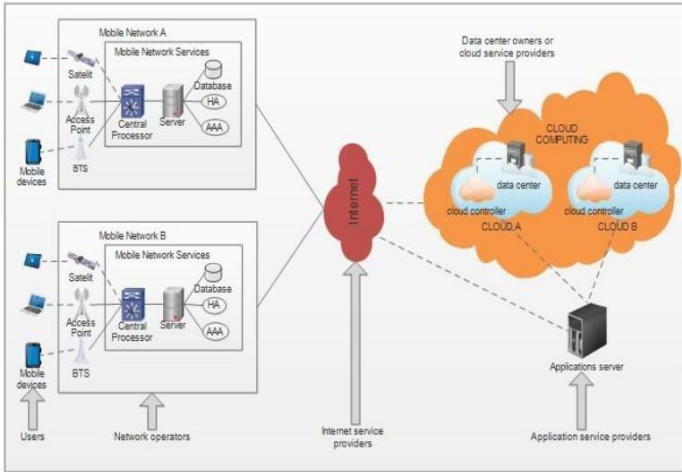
Mobile Network A

Mobile Network Services

Satelit

Access Point

BTS

Mobile devices

Central Processor

Server

Database

HA

AAA

Mobile Network B

Mobile Network Services

Satelit

Access Point

BTS

Mobile devices

Central Processor

Server

Database

HA

AAA

Users

Network operators

Internet

Internet service providers

Data center owners or cloud service providers

CLOUD COMPUTING

data center

cloud controller

CLOUD A

data center

cloud controller

CLOUD B

Applications server

Application service providers